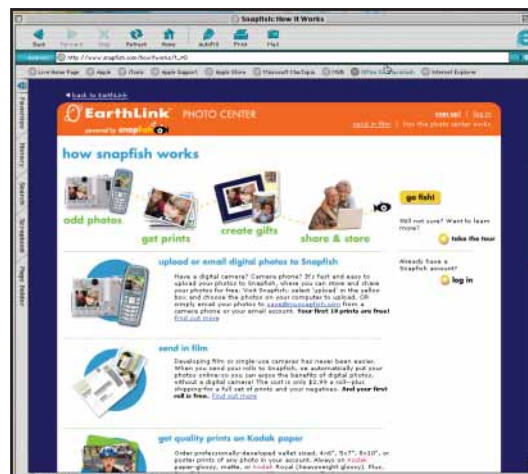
Snapfish: How It Works

Back Forward Stop Refresh Home AutoFill Print Mail

Address http://www.snapfish.com/howitworks/t_=0

Live Home Page Apple iTools Apple Support Apple Store Microsoft MacTopia MSN Office for Macintosh Internet Explorer

Favorites History Search Scrapbook Page Holder

◂ back to EarthLink

EarthLink PHOTO CENTER

powered by snapfish

sign up! | log in

send in film | how the photo center works

how snapfish works

add photos

get prints

create gifts

share & store

go fish!

Still not sure? Want to learn more?

take the tour

Already have a Snapfish account?

log in

upload or email digital photos to Snapfish

Have a digital camera? Camera phone? It's fast and easy to upload your photos to Snapfish, where you can store and share your photos for free. Visit Snapfish, select 'upload' in the yellow box and choose the photos on your computer to upload, OR simply email your photos to save@mysnapfish.com from a camera phone or your email account. Your first 10 prints are free! find out more

send in film

Developing film or single-use cameras has never been easier. When you send your rolls to Snapfish, we automatically put your photos online so you can enjoy the benefits of digital photos, without a digital camera! The cost is only $2.99 a roll—plus shipping—for a full set of prints and your negatives. And your first roll is free. find out more

get quality prints on Kodak paper

Order professionally-developed wallet sized, 4x6", 5x7", 8x10", or poster prints of any photo in your account. Always on Kodak paper-glossy, matte, or Kodak Royal (heavyweight glossy). Plus,